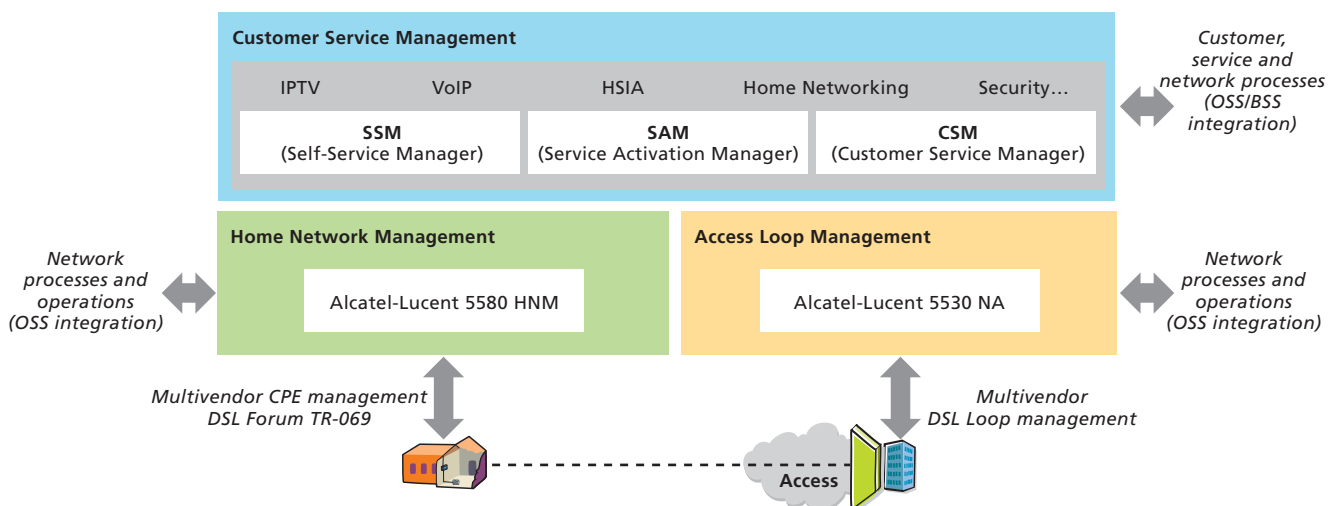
Customer Service Management

IPTV

VoIP

HSIA

Home Networking

Security…

SSM
(Self-Service Manager)

SAM
(Service Activation Manager)

CSM
(Customer Service Manager)

Customer, service and network processes (OSS/BSS integration)

Home Network Management

Alcatel-Lucent 5580 HNM

Access Loop Management

Alcatel-Lucent 5530 NA

Network processes and operations (OSS integration)

Network processes and operations (OSS integration)

Multivendor CPE management DSL Forum TR-069

Multivendor DSL Loop management

Access